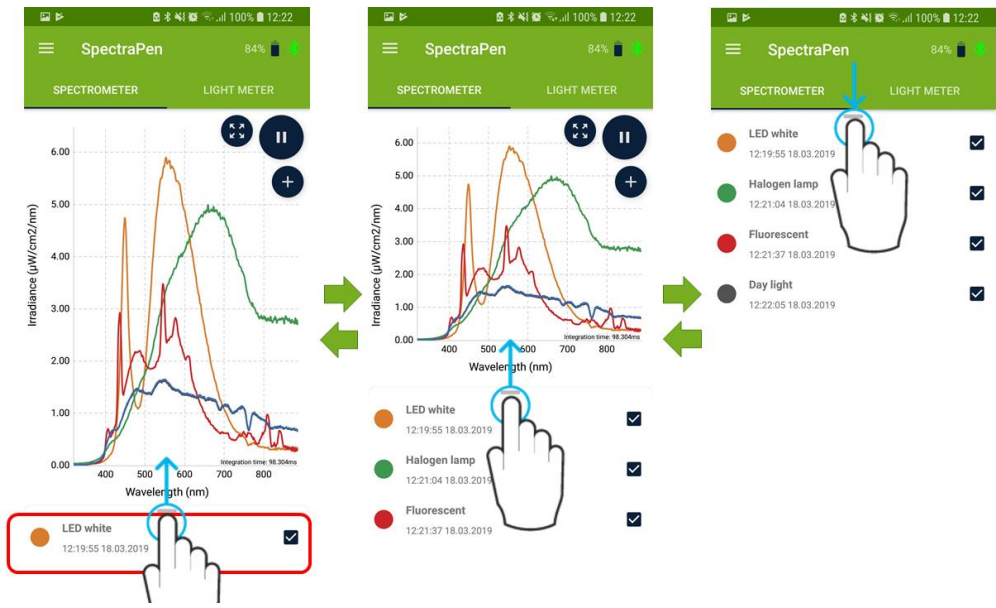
100% 12:22

SpectraPen 84%

SPECTROMETER LIGHT METER

Irradiance (μW/cm2/nm)

6.00
5.00
4.00
3.00
2.00
1.00
0.00

400 500 600 700 800

Wavelength (nm)

Integration time: 98.304ms

LED white
12:19:55 18.03.2019

100% 12:22

SpectraPen 84%

SPECTROMETER LIGHT METER

Irradiance (μW/cm2/nm)

6.00
5.00
4.00
3.00
2.00
1.00
0.00

400 500 600 700 800

Wavelength (nm)

Integration time: 98.304ms

LED white
12:19:55 18.03.2019

Halogen lamp
12:21:04 18.03.2019

Fluorescent
12:21:37 18.03.2019

100% 12:22

SpectraPen 84%

SPECTROMETER LIGHT METER

LED white
12:19:55 18.03.2019

Halogen lamp
12:21:04 18.03.2019

Fluorescent
12:21:37 18.03.2019

Day light
12:22:05 18.03.2019